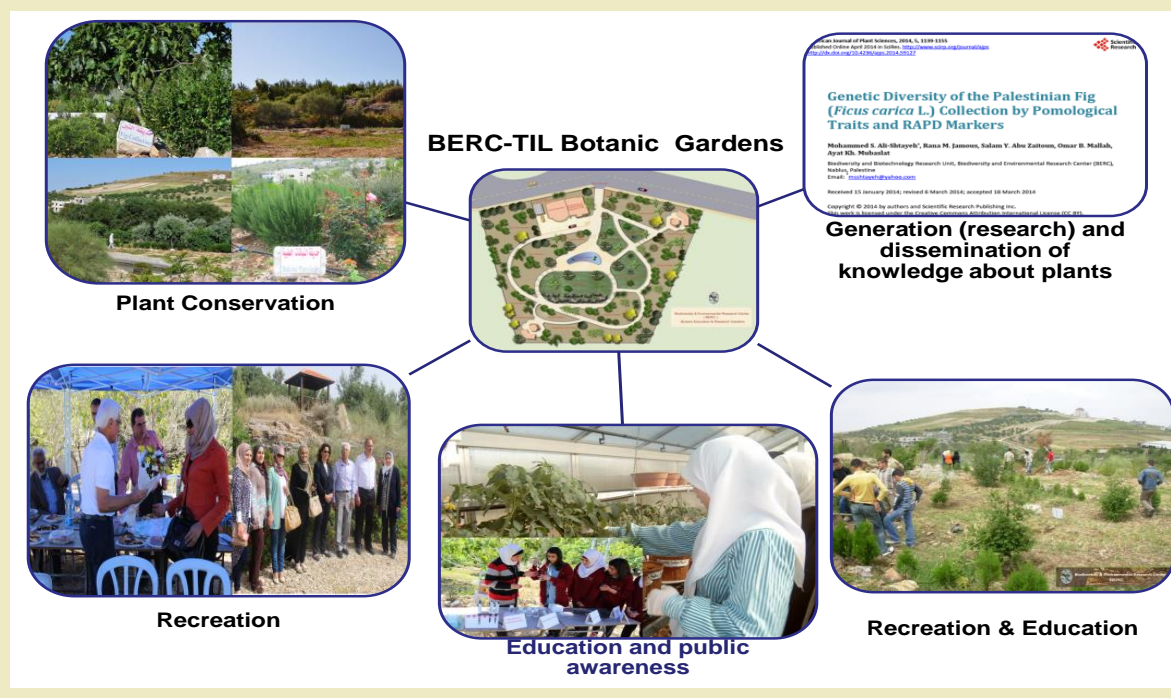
BERC-TIL Botanic Gardens

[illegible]can Journal of Plant Sciences, 2014, 5, 1139-1155
Published Online April 2014 in SciRes. http://www.scirp.org/journal/ajps
http://dx.doi.org/10.4236/ajps.2014.59127

Scientific Research

Genetic Diversity of the Palestinian Fig (*Ficus carica* L.) Collection by Pomological Traits and RAPD Markers

Mohammed S. Ali-Shtayeh*, Rana M. Jamous, Salam Y. Abu Zaitoun, Omar B. Mallah, Ayat Kh. Mubaslat

Biodiversity and Biotechnology Research Unit, Biodiversity and Environmental Research Center (BERC), Nablus, Palestine
Email: msshtayeh@yahoo.com

Received 15 January 2014; revised 6 March 2014; accepted 18 March 2014

Copyright © 2014 by authors and Scientific Research Publishing Inc.
This work is licensed under the Creative Commons Attribution International License (CC BY).

Generation (research) and dissemination of knowledge about plants

Plant Conservation

Recreation

Education and public awareness

Recreation & Education